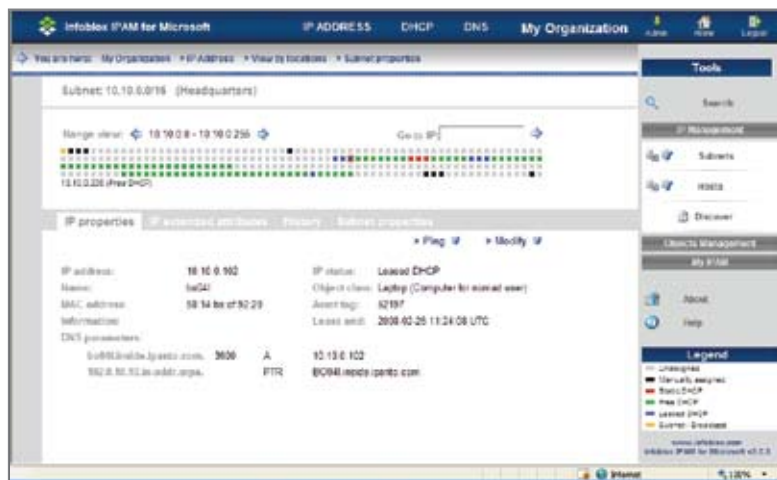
Infoblox IPAM for Microsoft
IP ADDRESS DHCP DNS My Organization
Admin Home Logout

You are here: My Organization > IP Address > View by locations > Subnet properties

Subnet: 10.10.0.0/16 (Headquarters)

Range view: 10.10.0.0 - 10.10.0.256
Go to IP:

10.10.0.235 (Free DHCP)

IP properties | IP extended attributes | History | Subnet properties

> Ping > Modify

IP address: 10.10.0.102
Name: bo04l
MAC address: 58:14:be:cf:92:29
Information:
DNS parameters:
bo04l.inside.ipanto.com. 3600 A 10.10.0.102
102.0.10.10.in-addr.arpa. PTR BO04l.inside.ipanto.com

IP status: Leased DHCP
Object class: Laptop (Computer for nomad user)
Asset tag: 52197
Lease end: 2008-02-25 11:24:08 UTC

Tools
Search
IP Management
Subnets
Hosts
Discover
Objects Management
My IPAM
About
Help

Legend
Unassigned
Manually assigned
Static DHCP
Free DHCP
Leased DHCP
Subnet - Broadcast

www.infoblox.com
Infoblox IPAM for Microsoft v2.1.3

Internet
100%